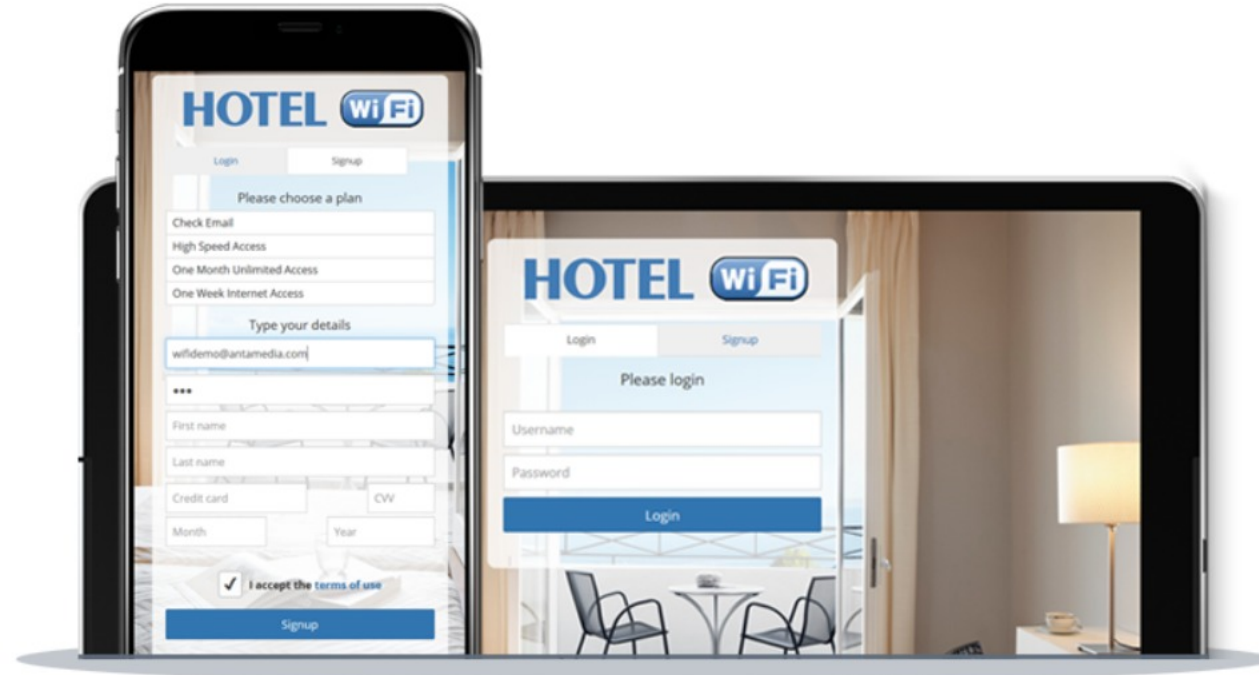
HOTEL WiFi

Login Signup

Please choose a plan

Check Email

High Speed Access

One Month Unlimited Access

One Week Internet Access

Type your details

wifidemo@antamedia.com

•••

First name

Last name

Credit card

CVV

Month

Year

✓ I accept the terms of use

Signup

HOTEL WiFi

Login Signup

Please login

Username

Password

Login